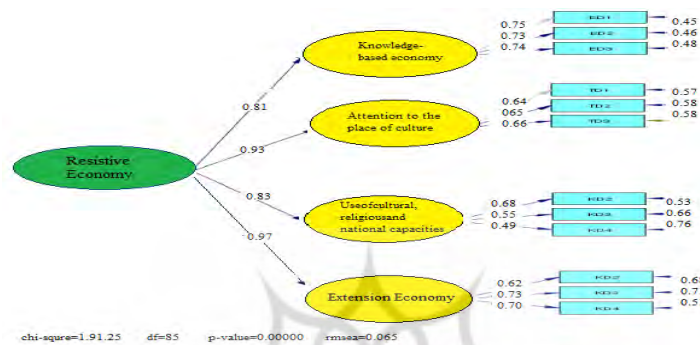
Resistive Economy

0.81

0.93

0.83

0.97

Knowledge-based economy

0.75
0.73
0.74

ED1
ED2
ED3

0.45
0.46
0.48

Attention to the place of culture

0.64
065
0.66

TD1
TD2
TD3

0.57
0.58
0.58

Useofcultural, religiousand national capacities

0.68
0.55
0.49

KD2
KD3
KD4

0.53
0.66
0.76

Extension Economy

0.62
0.73
0.70

KD2
KD3
KD4

0.6
0.7
0.5

chi-squre=1.91.25 df=85 p-value=0.00000 rmsea=0.065